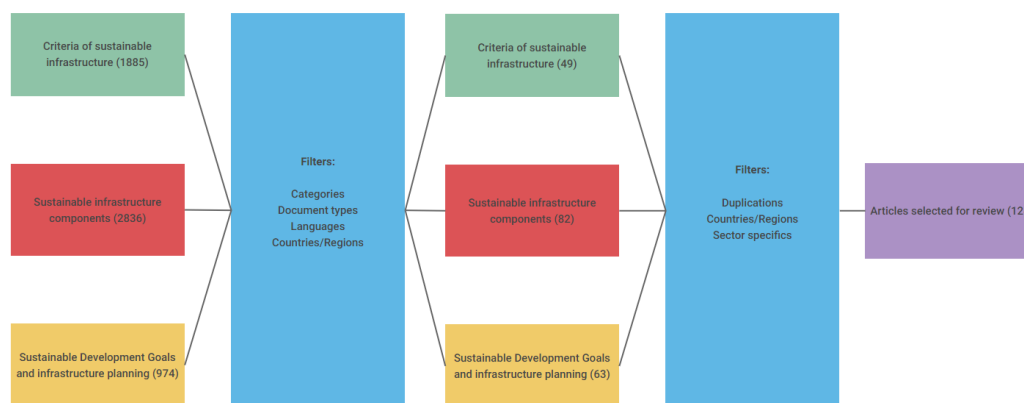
Criteria of sustainable infrastructure (1885)

Sustainable infrastructure components (2836)

Sustainable Development Goals and infrastructure planning (974)

Filters:

Categories
Document types
Languages
Countries/Regions

Criteria of sustainable infrastructure (49)

Sustainable infrastructure components (82)

Sustainable Development Goals and infrastructure planning (63)

Filters:

Duplications
Countries/Regions
Sector specifics

Articles selected for review (12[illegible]